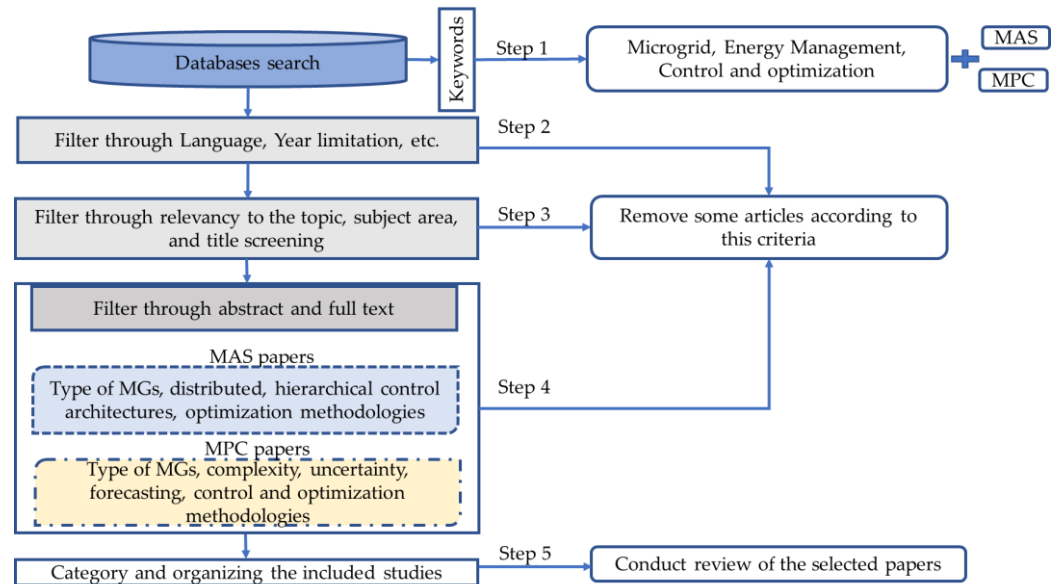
Databases search

Keywords

Step 1

Microgrid, Energy Management, Control and optimization

MAS

MPC

Filter through Language, Year limitation, etc.

Step 2

Filter through relevancy to the topic, subject area, and title screening

Step 3

Remove some articles according to this criteria

Filter through abstract and full text

MAS papers

Type of MGs, distributed, hierarchical control architectures, optimization methodologies

Step 4

MPC papers

Type of MGs, complexity, uncertainty, forecasting, control and optimization methodologies

Category and organizing the included studies

Step 5

Conduct review of the selected papers